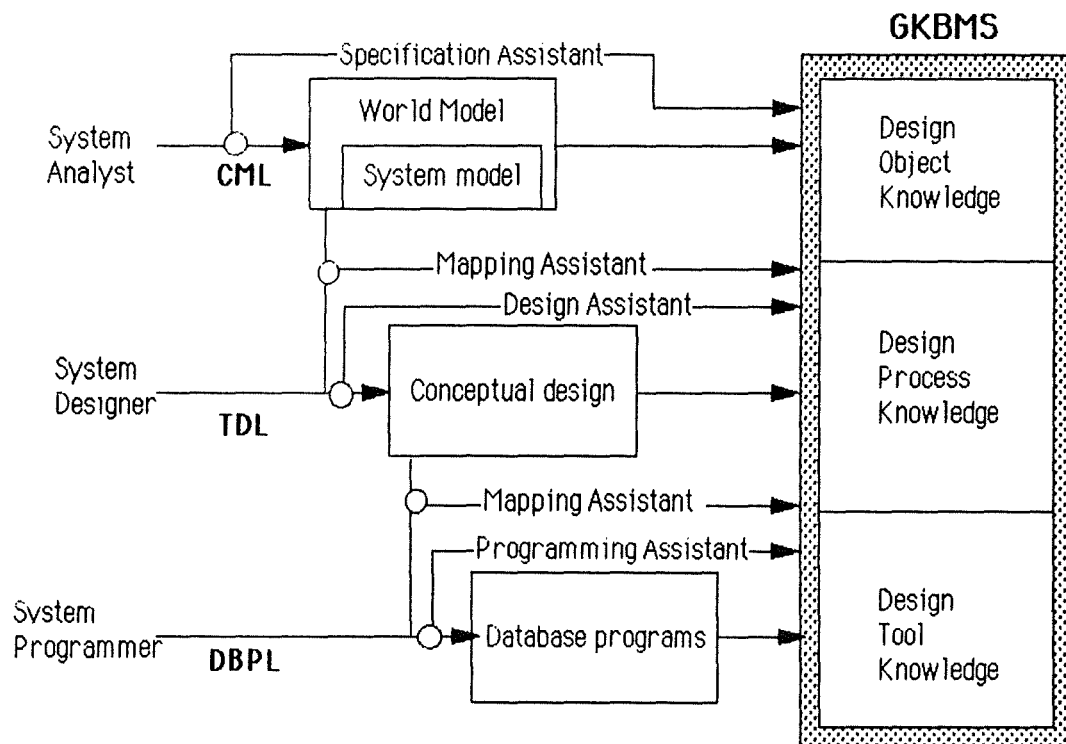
GKBMS

Specification Assistant

System Analyst

CML

World Model

System model

Design Object Knowledge

Mapping Assistant

Design Assistant

System Designer

TDL

Conceptual design

Design Process Knowledge

Mapping Assistant

Programming Assistant

System Programmer

DBPL

Database programs

Design Tool Knowledge